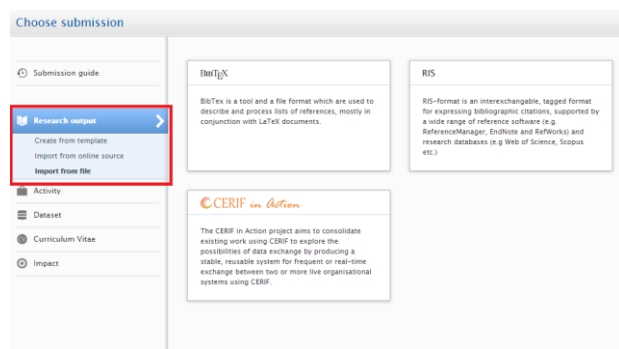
Choose submission

Submission guide

Research output

Create from template

Import from online source

Import from file

Activity

Dataset

Curriculum Vitae

Impact

BibTeX

BibTex is a tool and a file format which are used to describe and process lists of references, mostly in conjunction with LaTeX documents.

RIS

RIS-format is an interexchangable, tagged format for expressing bibliographic citations, supported by a wide range of reference software (e.g. ReferenceManager, EndNote and RefWorks) and research databases (e.g Web of Science, Scopus etc.)

CERIF in Action

The CERIF in Action project aims to consolidate existing work using CERIF to explore the possibilities of data exchange by producing a stable, reusable system for frequent or real-time exchange between two or more live organisational systems using CERIF.